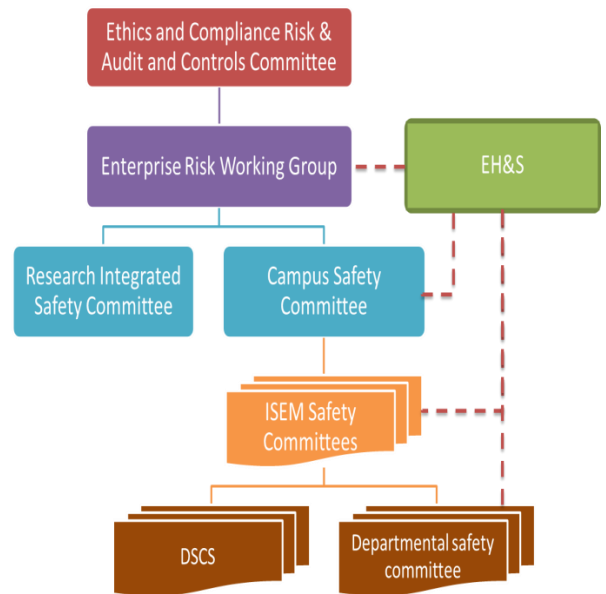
Ethics and Compliance Risk & Audit and Controls Committee

Enterprise Risk Working Group

EH&S

Research Integrated Safety Committee

Campus Safety Committee

ISEM Safety Committees

DSCS

Departmental safety committee